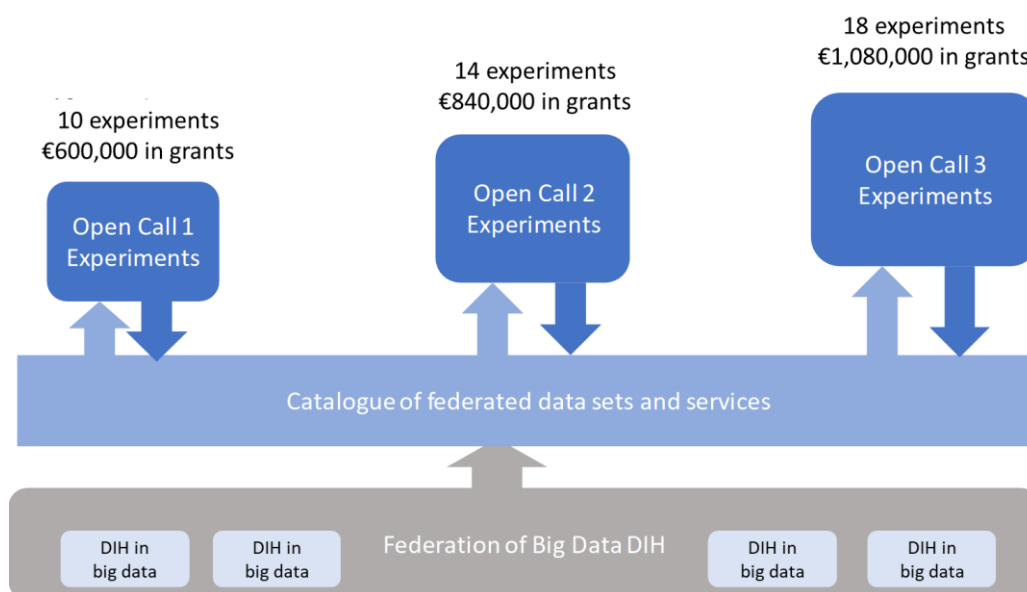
10 experiments
€600,000 in grants

Open Call 1
Experiments

14 experiments
€840,000 in grants

Open Call 2
Experiments

18 experiments
€1,080,000 in grants

Open Call 3
Experiments

Catalogue of federated data sets and services

Federation of Big Data DIH

DIH in big data

DIH in big data

DIH in big data

DIH in big data